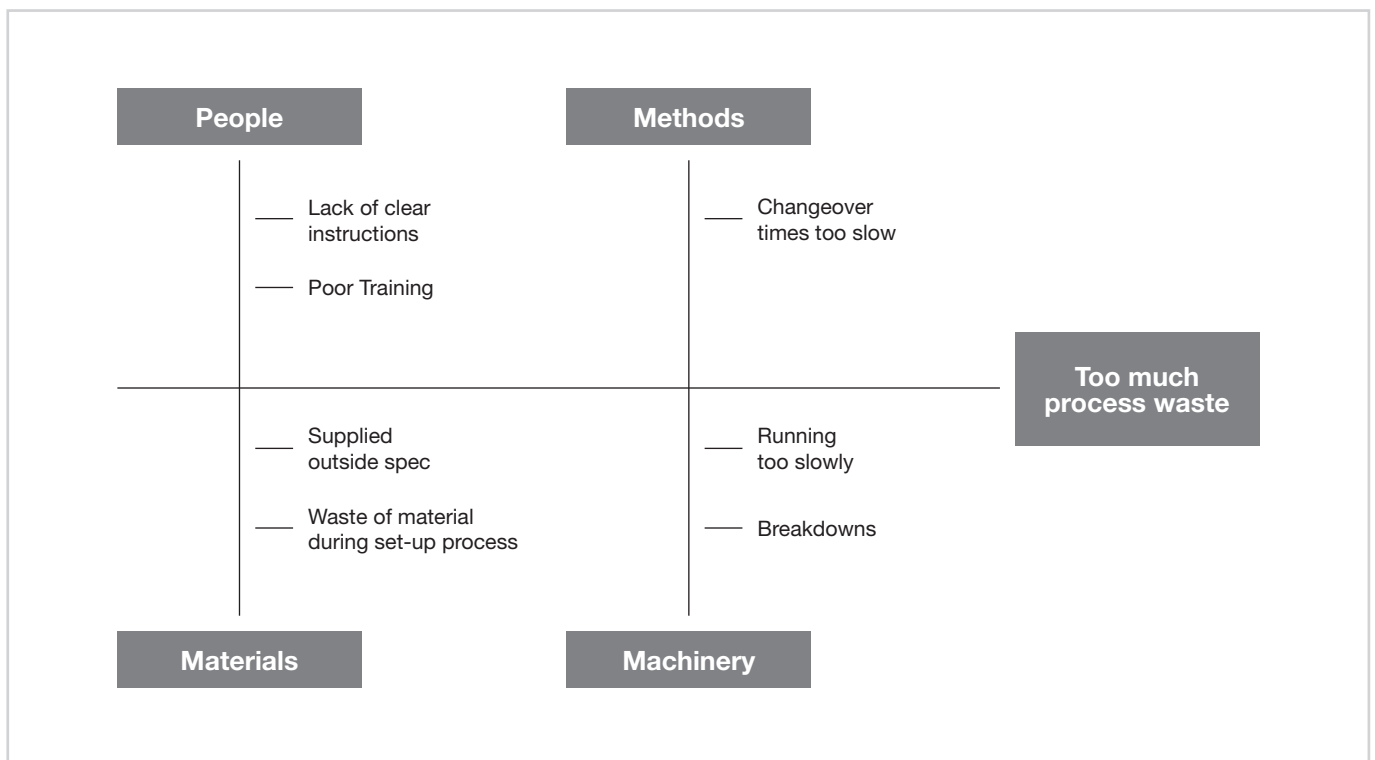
People

Methods

Lack of clear instructions

Poor Training

Changeover times too slow

Too much process waste

Supplied outside spec

Waste of material during set-up process

Running too slowly

Breakdowns

Materials

Machinery